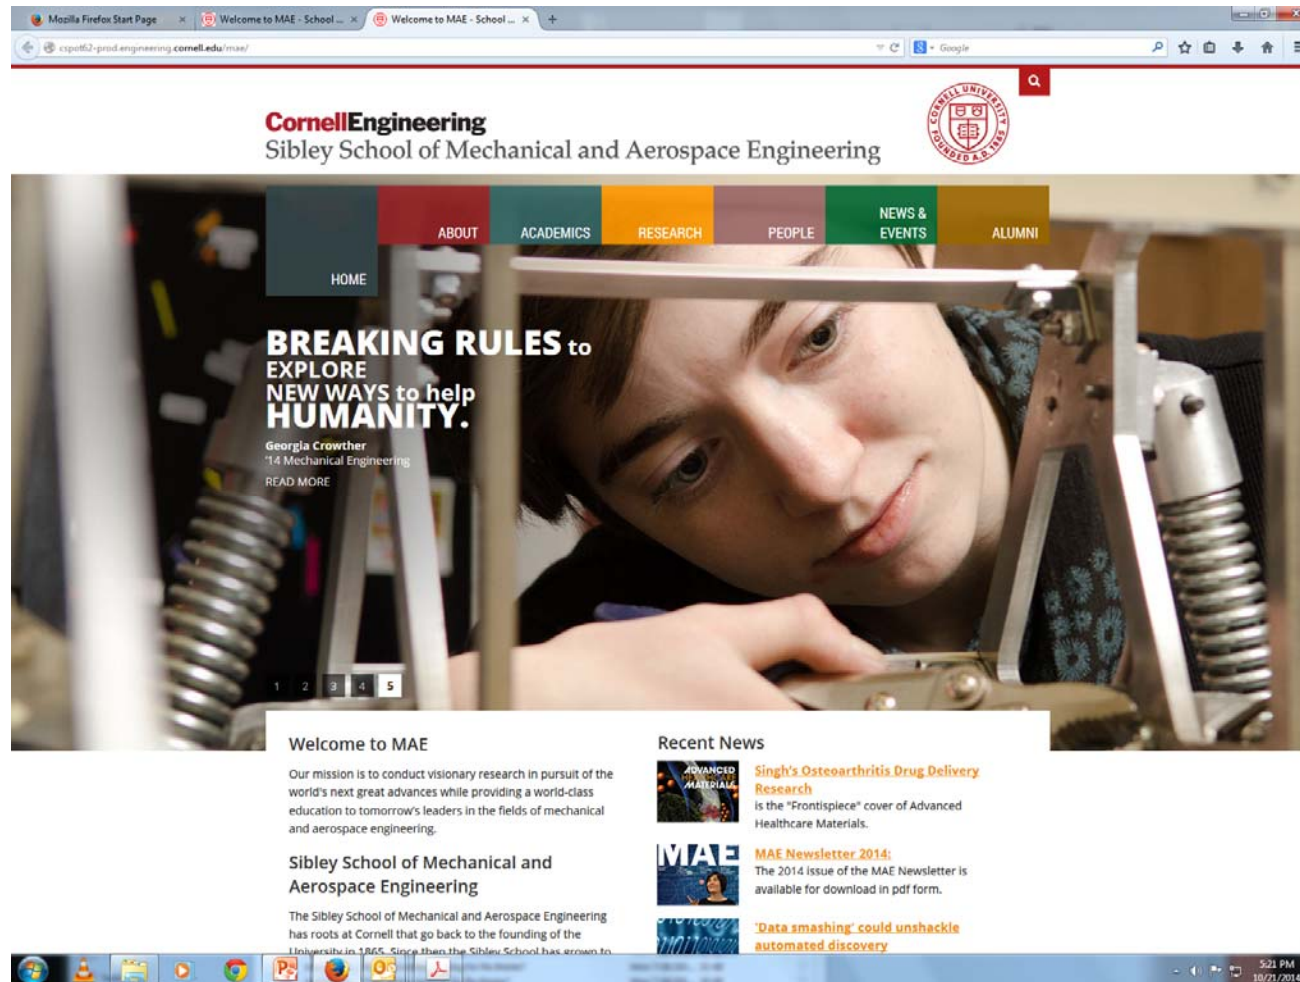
Mozilla Firefox Start Page × Welcome to MAE - School ... × Welcome to MAE - School ... × +

cspot62-prod.engineering.cornell.edu/mae/

Google

CornellEngineering
Sibley School of Mechanical and Aerospace Engineering

CORNELL UNIVERSITY FOUNDED A.D. 1865

HOME ABOUT ACADEMICS RESEARCH PEOPLE NEWS & EVENTS ALUMNI

BREAKING RULES to EXPLORE NEW WAYS to help HUMANITY.

Georgia Crowther
'14 Mechanical Engineering

READ MORE

1 2 3 4 5

Welcome to MAE

Our mission is to conduct visionary research in pursuit of the world's next great advances while providing a world-class education to tomorrow's leaders in the fields of mechanical and aerospace engineering.

Sibley School of Mechanical and Aerospace Engineering

The Sibley School of Mechanical and Aerospace Engineering has roots at Cornell that go back to the founding of the University in 1865. Since then the Sibley School has grown to

Recent News

ADVANCED MATERIALS

Singh's Osteoarthritis Drug Delivery Research
is the "Frontispiece" cover of Advanced Healthcare Materials.

MAE

MAE Newsletter 2014:
The 2014 issue of the MAE Newsletter is available for download in pdf form.

'Data smashing' could unshackle automated discovery

5:21 PM
10/21/2014